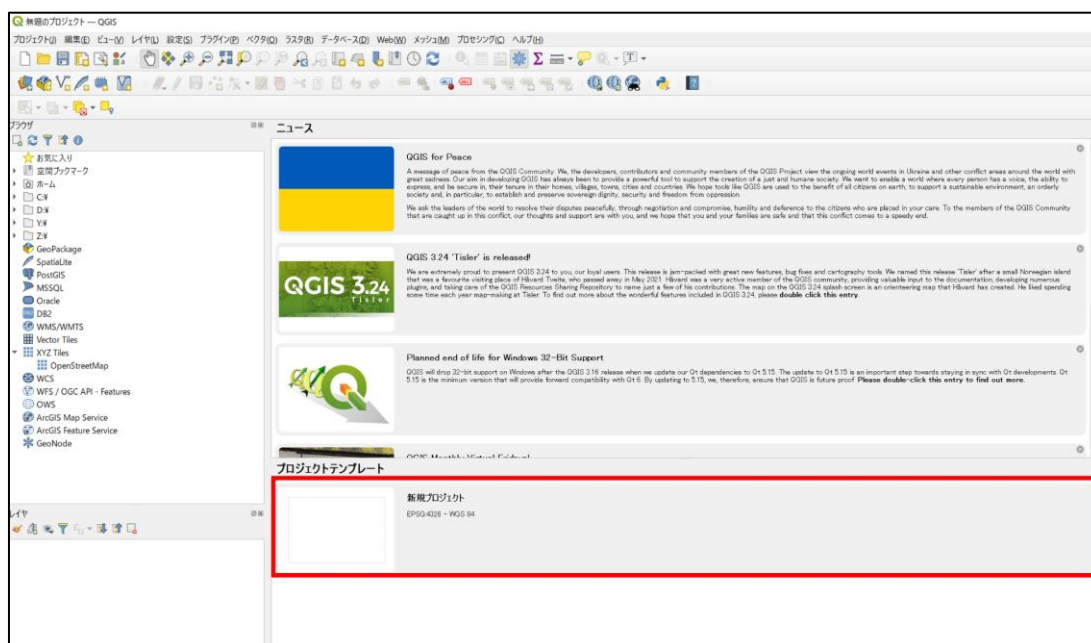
無題のプロジェクト — QGIS

プロジェクト(J) 編集(E) ビュー(V) レイヤ(L) 設定(S) プラグイン(P) ベクタ(O) ラスタ(R) データベース(D) Web(W) メッシュ(M) プロセシング(C) ヘルプ(H)

ブラウザ

お気に入り
空間ブックマーク
ホーム
C:¥
D:¥
Y:¥
Z:¥
GeoPackage
SpatiaLite
PostGIS
MSSQL
Oracle
DB2
WMS/WMTS
Vector Tiles
XYZ Tiles
OpenStreetMap
WCS
WFS / OGC API - Features
OWS
ArcGIS Map Service
ArcGIS Feature Service
GeoNode

レイヤ

ニュース

QGIS for Peace

A message of peace from the QGIS Community. We, the developers, contributors and community members of the QGIS Project view the ongoing world events in Ukraine and other conflict areas around the world with great sadness. Our aim in developing QGIS has always been to provide a powerful tool to support the creation of a just and humane society. We want to enable a world where every person has a voice, the ability to express, and be secure in, their tenure in their homes, villages, towns, cities and countries. We hope tools like QGIS are used to the benefit of all citizens on earth, to support a sustainable environment, an orderly society and, in particular, to establish and preserve sovereign dignity, security and freedom from oppression.

We ask the leaders of the world to resolve their disputes peacefully, through negotiation and compromise, humility and deference to the citizens who are placed in your care. To the members of the QGIS Community that are caught up in this conflict, our thoughts and support are with you, and we hope that you and your families are safe and that this conflict comes to a speedy end.

QGIS 3.24 Tisler

QGIS 3.24 'Tisler' is released!

We are extremely proud to present QGIS 3.24 to you, our loyal users. This release is jam-packed with great new features, bug fixes and cartography tools. We named this release 'Tisler' after a small Norwegian island that was a favourite visiting place of Håvard Tveite, who passed away in May 2021. Håvard was a very active member of the QGIS community, providing valuable input to the documentation, developing numerous plugins, and taking care of the QGIS Resources Sharing Repository to name just a few of his contributions. The map on the QGIS 3.24 splash screen is an orienteering map that Håvard has created. He liked spending some time each year map-making at Tisler. To find out more about the wonderful features included in QGIS 3.24, please double click this entry.

Planned end of life for Windows 32-Bit Support

QGIS will drop 32-bit support on Windows after the QGIS 3.16 release when we update our Qt dependencies to Qt 5.15. The update to Qt 5.15 is an important step towards staying in sync with Qt developments. Qt 5.15 is the minimum version that will provide forward compatibility with Qt 6. By updating to 5.15, we, therefore, ensure that QGIS is future proof. Please double-click this entry to find out more.

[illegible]

プロジェクトテンプレート

新規プロジェクト
EPSG:4326 - WGS 84